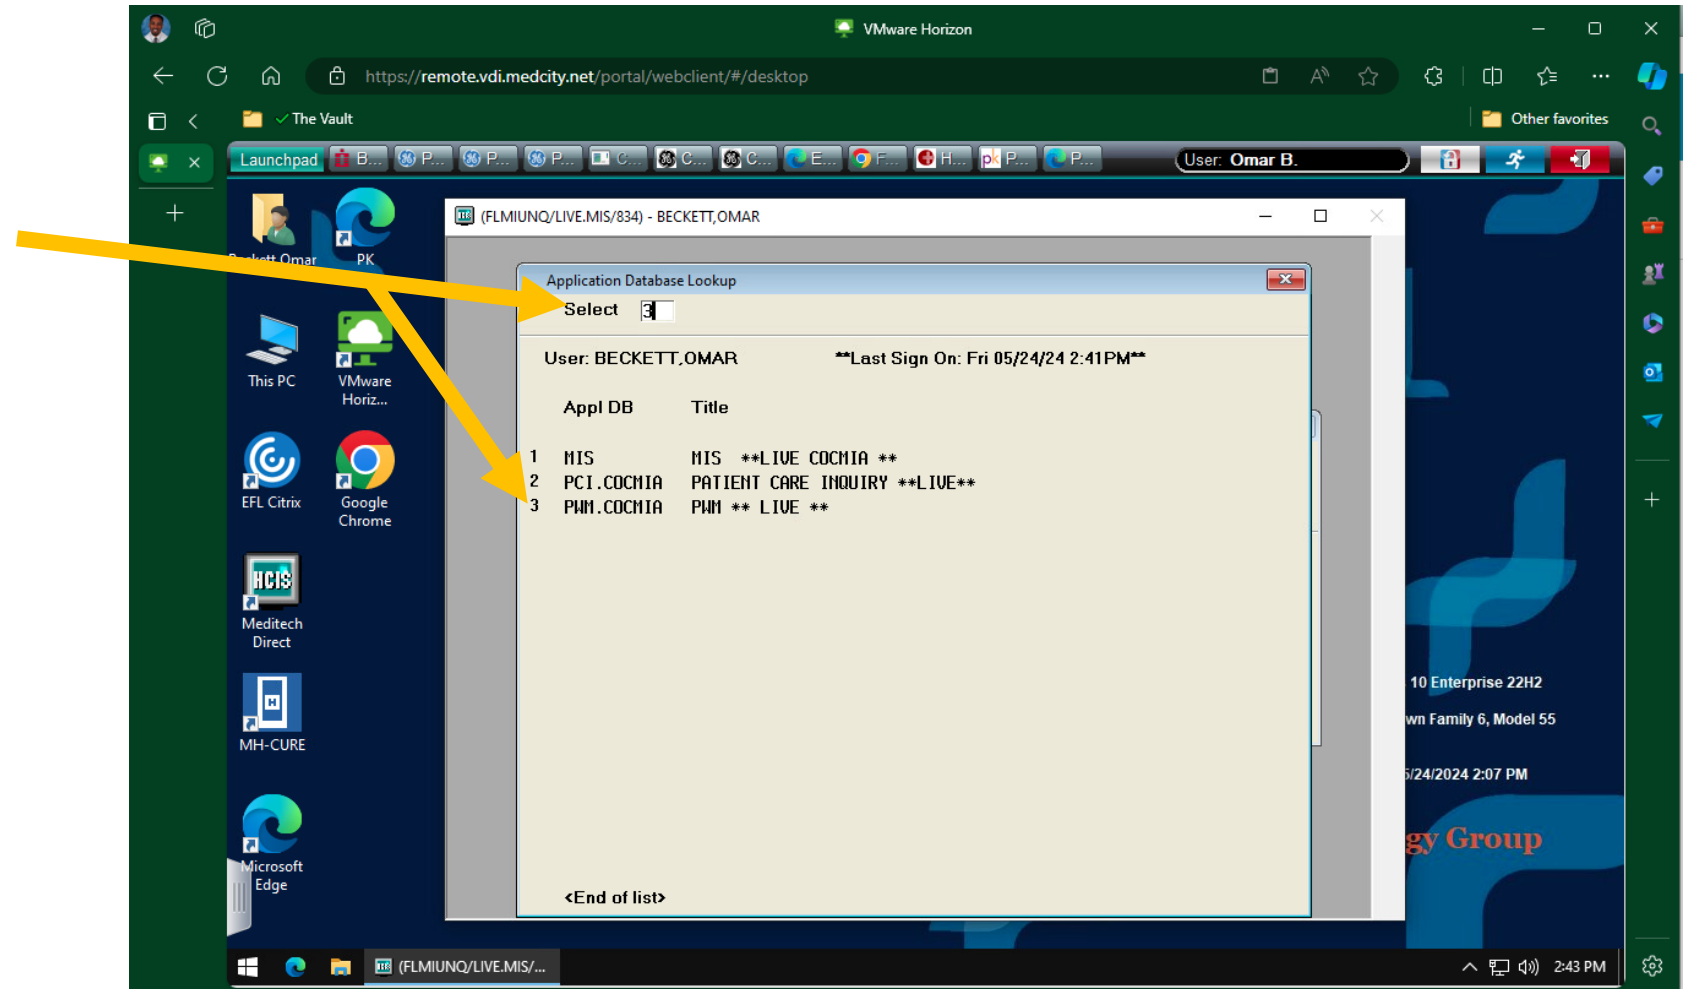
VMware Horizon

https://remote.vdi.medcity.net/portal/webclient/#/desktop

The Vault

Other favorites

Launchpad B... P... P... P... C... C... C... E... F... H... P... P...

User: Omar B.

Beckett Omar

PK

This PC

VMware Horiz...

EFL Citrix

Google Chrome

Meditech Direct

MH-CURE

Microsoft Edge

(FLMIUNQ/LIVE.MIS/834) - BECKETT,OMAR

Application Database Lookup

Select 3

User: BECKETT,OMAR **Last Sign On: Fri 05/24/24 2:41PM**

| | Appl DB | Title |
|---|---|---|
| 1 | MIS | MIS **LIVE COCMIA ** |
| 2 | PCI.COCMIA | PATIENT CARE INQUIRY **LIVE** |
| 3 | PWM.COCMIA | PWM ** LIVE ** |

<End of list>

10 Enterprise 22H2

wn Family 6, Model 55

5/24/2024 2:07 PM

gy Group

(FLMIUNQ/LIVE.MIS/...

2:43 PM